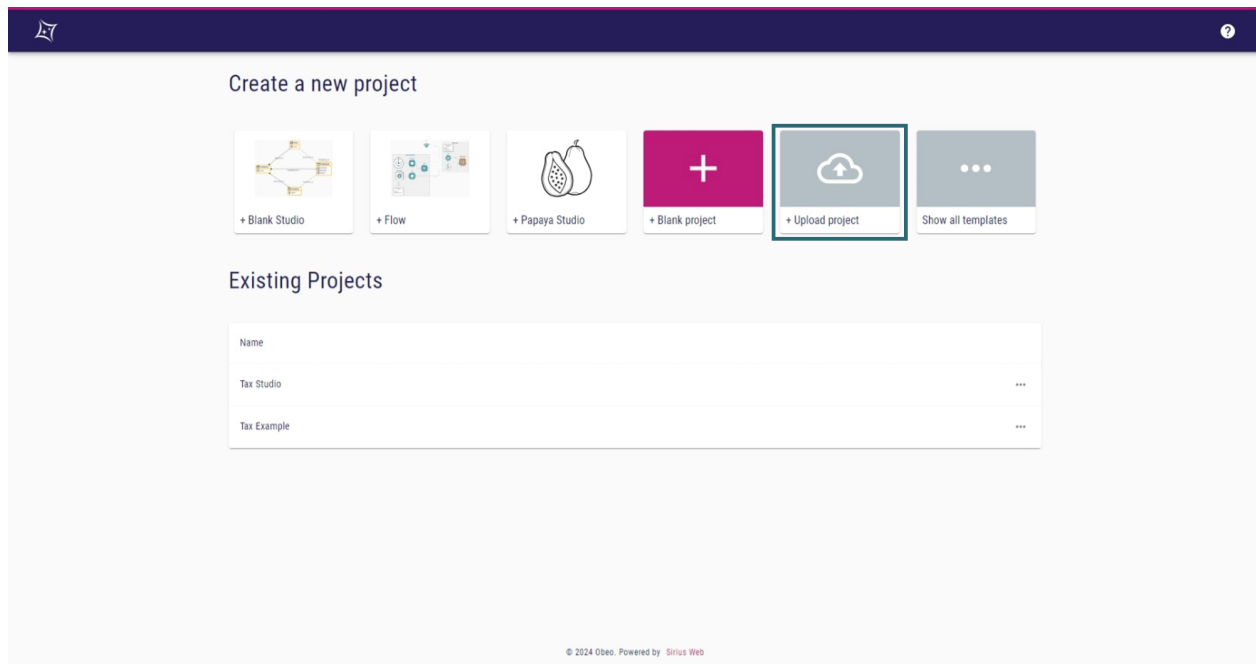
Create a new project

+ Blank Studio

+ Flow

+ Papaya Studio

+

+ Blank project

+ Upload project

•••

Show all templates

Existing Projects

| Name | |
|---|---|
| Tax Studio | ••• |
| Tax Example | ••• |

© 2024 Obeo. Powered by Sirius Web